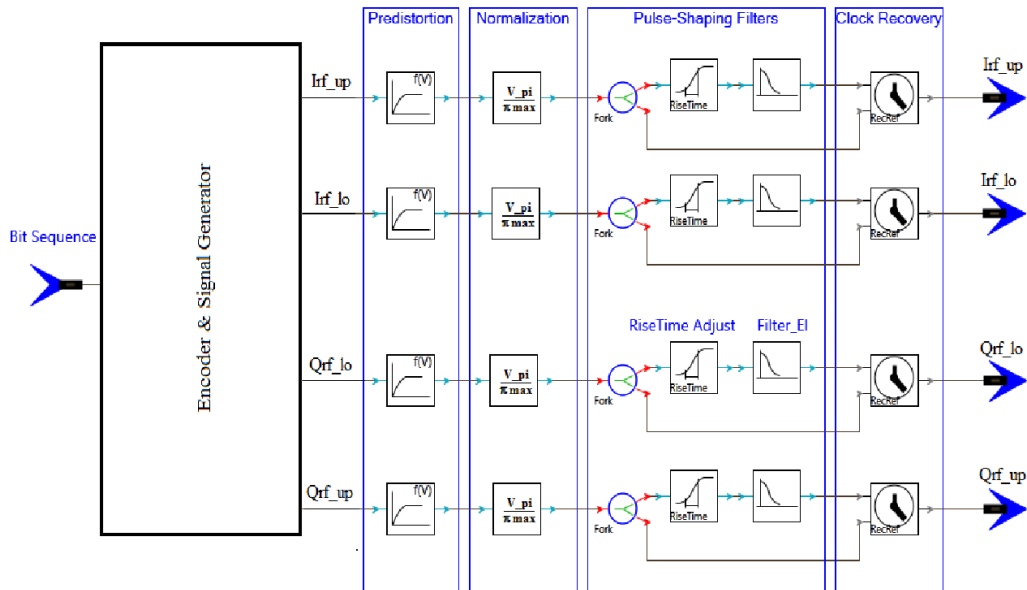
Predistortion
Normalization
Pulse-Shaping Filters
Clock Recovery

Bit Sequence

Encoder & Signal Generator

Irf_up
f(V)
$\frac{V\_pi}{\pi \, max}$
Fork
RiseTime
RecRef
Irf_up

Irf_lo
f(V)
$\frac{V\_pi}{\pi \, max}$
Fork
RiseTime
RecRef
Irf_lo

RiseTime Adjust
Filter_El

Qrf_lo
f(V)
$\frac{V\_pi}{\pi \, max}$
Fork
RiseTime
RecRef
Qrf_lo

Qrf_up
f(V)
$\frac{V\_pi}{\pi \, max}$
Fork
RiseTime
RecRef
Qrf_up